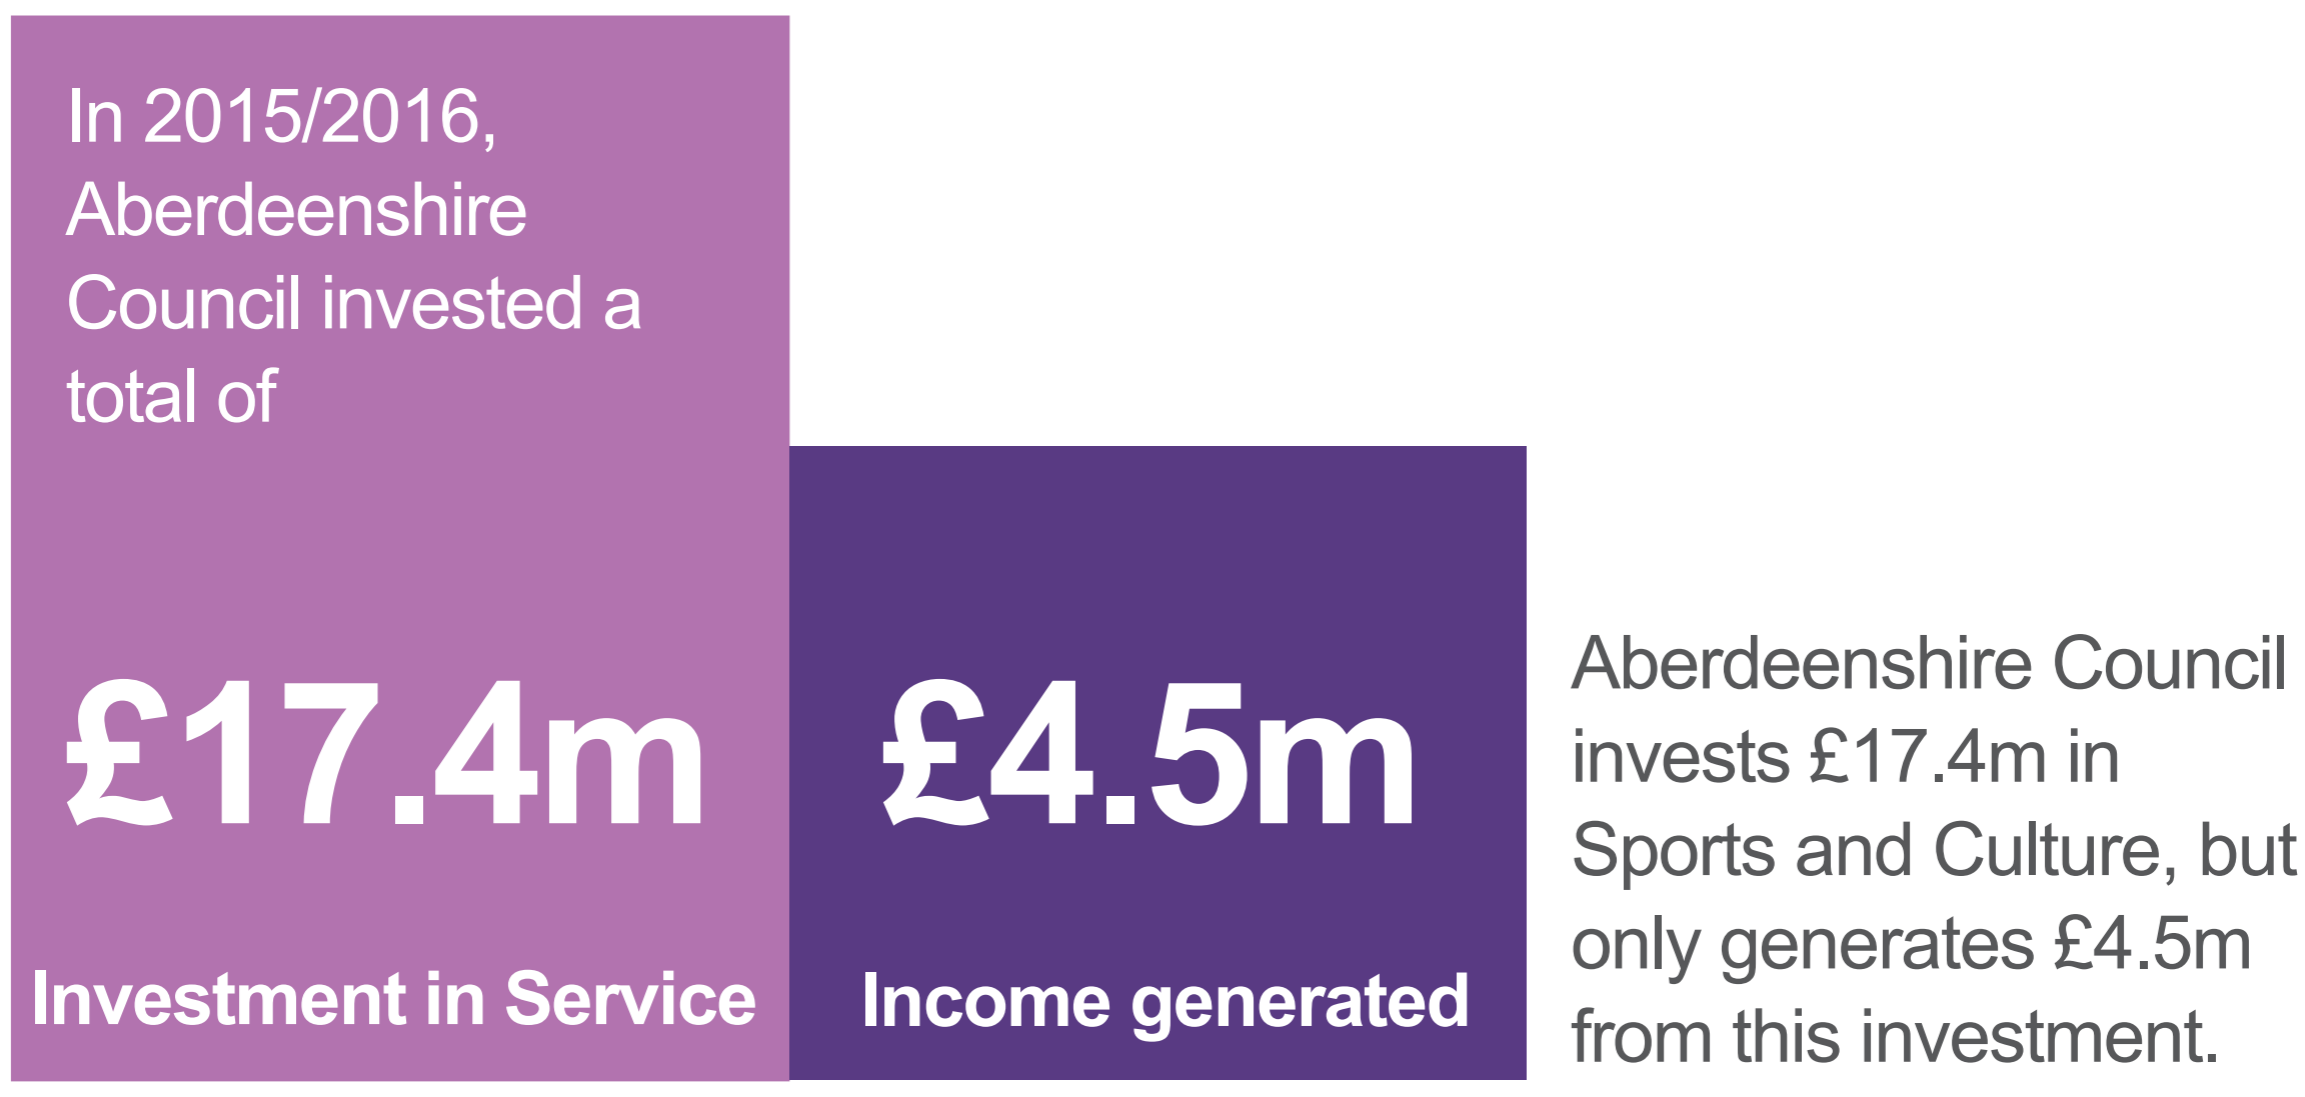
In 2015/2016, Aberdeenshire Council invested a total of

£17.4m

Investment in Service

£4.5m

Income generated

Aberdeenshire Council invests £17.4m in Sports and Culture, but only generates £4.5m from this investment.